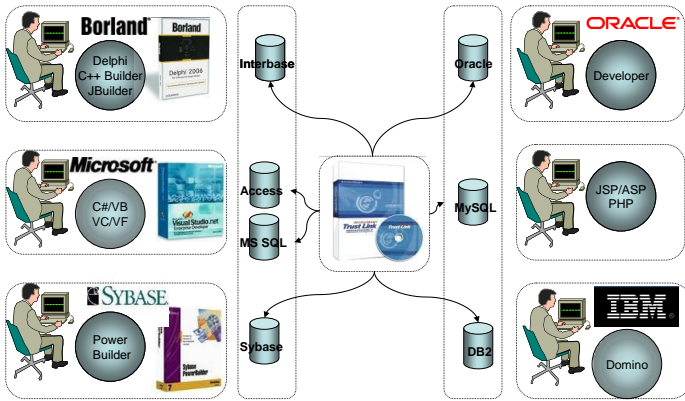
Borland

Borland

Delphi 2006

Delphi
C++ Builder
JBuilder

Microsoft

C#/VB
VC/VF

Visual Studio.net

SYBASE

Power
Builder

Sybase PowerBuilder

Interbase

Access

MS SQL

Sybase

Trust Link

Oracle

MySQL

DB2

ORACLE

Developer

JSP/ASP
PHP

IBM

Domino